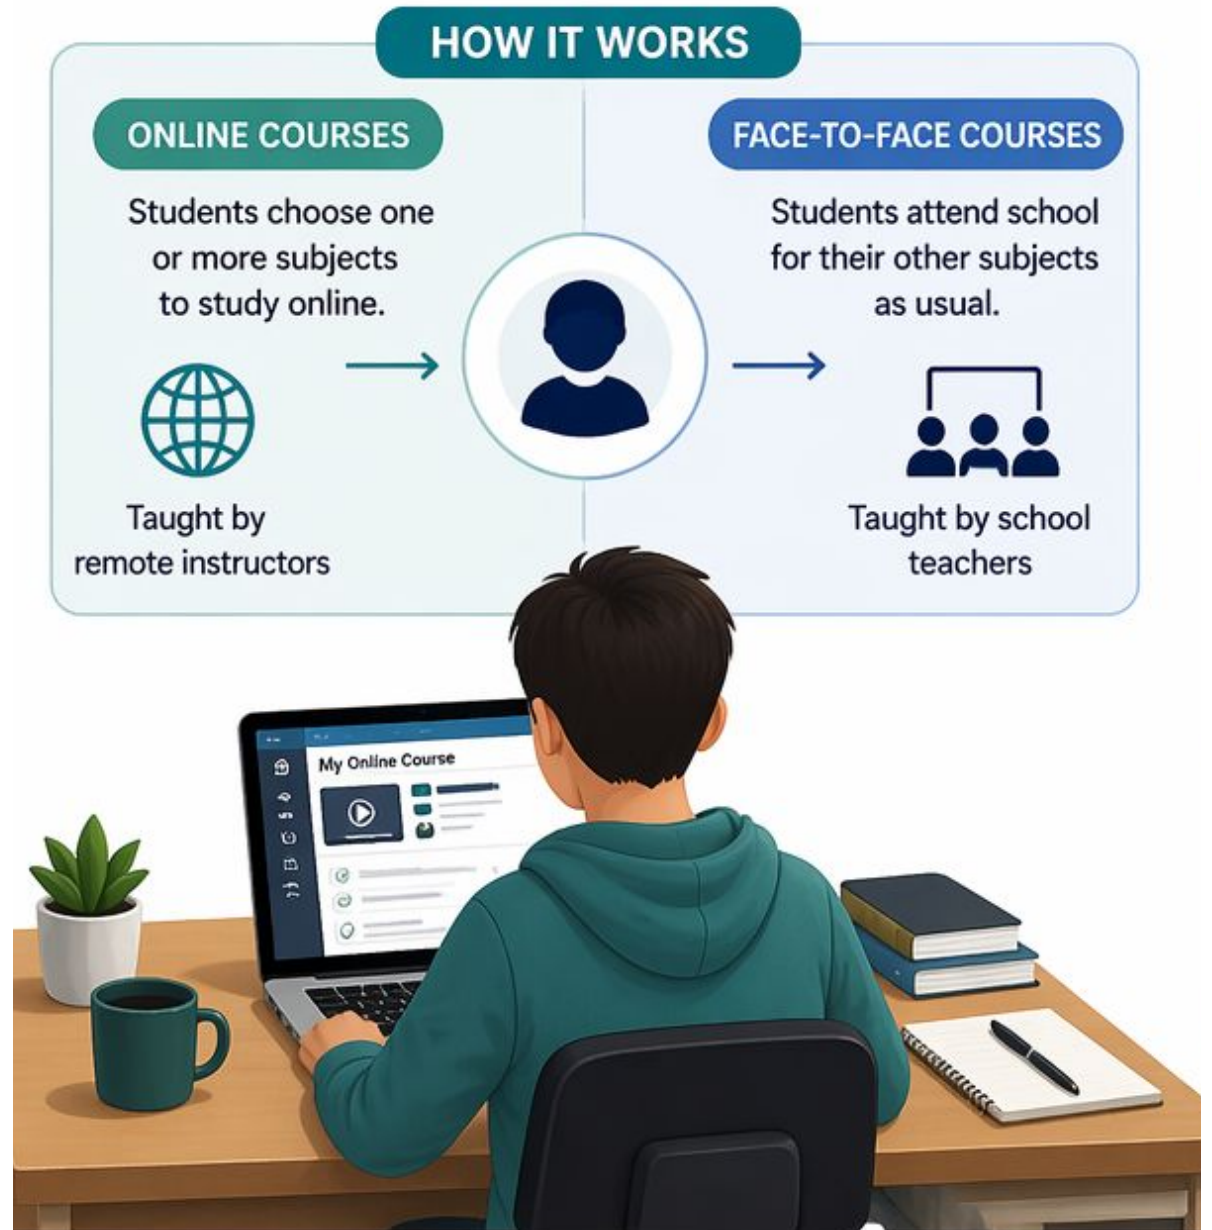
HOW IT WORKS

ONLINE COURSES

Students choose one or more subjects to study online.

Taught by remote instructors

FACE-TO-FACE COURSES

Students attend school for their other subjects as usual.

Taught by school teachers

My Online Course